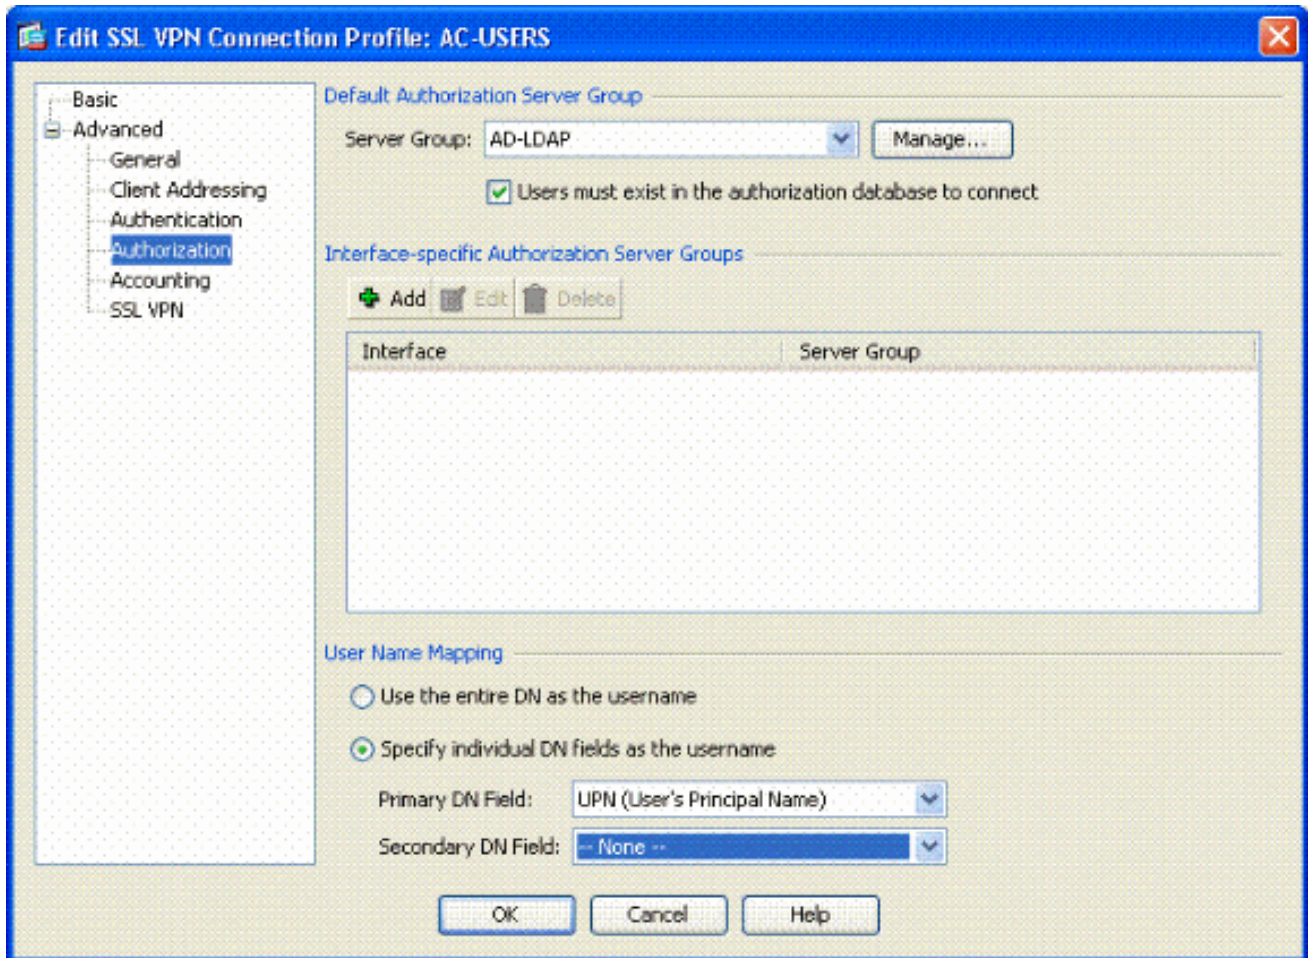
Edit SSL VPN Connection Profile: AC-USERS

Basic
Advanced
General
Client Addressing
Authentication
Authorization
Accounting
SSL VPN

Default Authorization Server Group

Server Group: AD-LDAP Manage...

Users must exist in the authorization database to connect

Interface-specific Authorization Server Groups

Add Edit Delete

| Interface | Server Group |
|---|---|

User Name Mapping

Use the entire DN as the username

Specify individual DN fields as the username

Primary DN Field: UPN (User's Principal Name)

Secondary DN Field: -- None --

OK Cancel Help